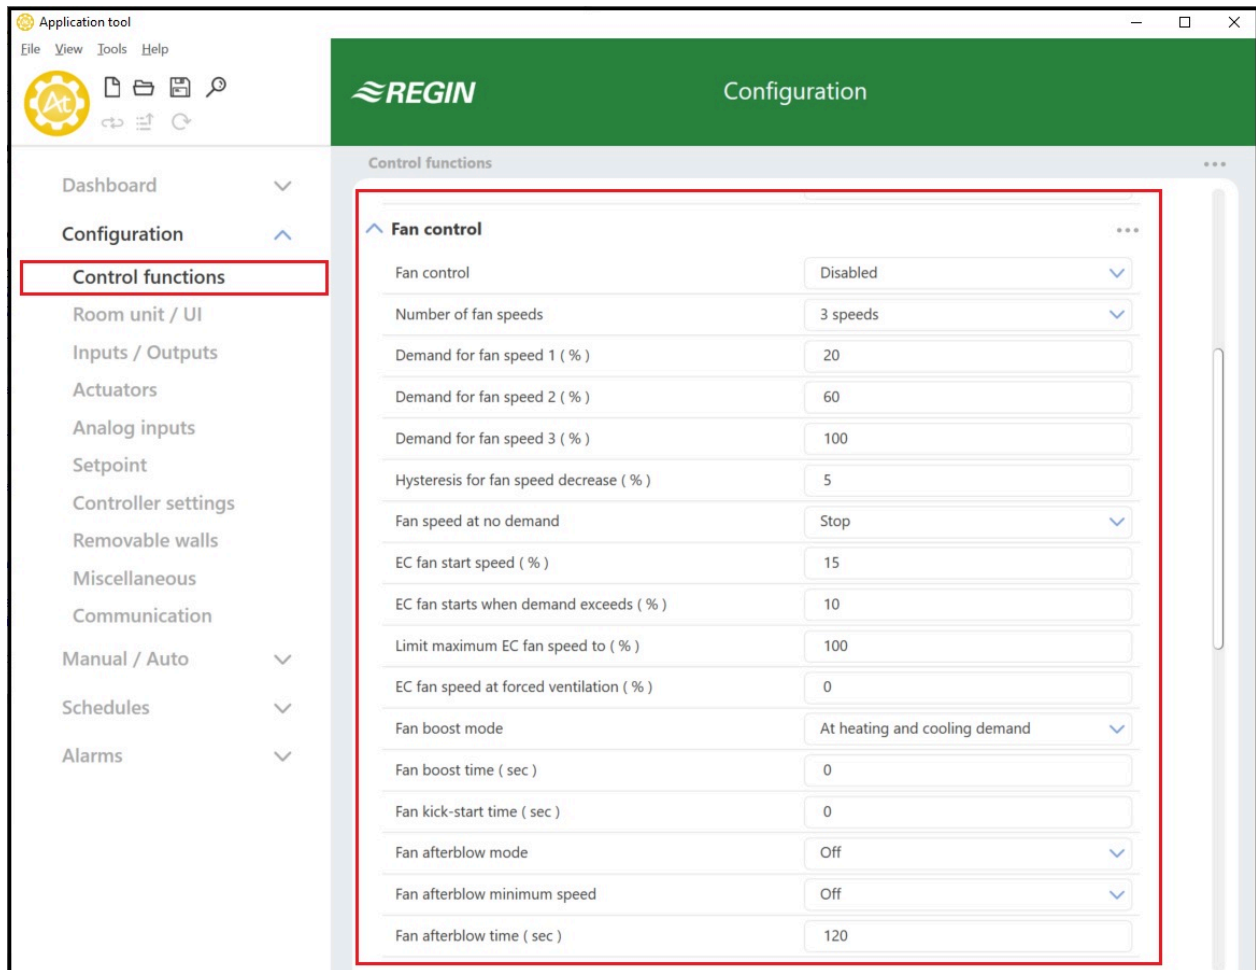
Application tool
File View Tools Help

REGIN
Configuration

Dashboard
Configuration
Control functions
Room unit / UI
Inputs / Outputs
Actuators
Analog inputs
Setpoint
Controller settings
Removable walls
Miscellaneous
Communication
Manual / Auto
Schedules
Alarms

Control functions

Fan control

| | |
|---|---|
| Fan control | Disabled |
| Number of fan speeds | 3 speeds |
| Demand for fan speed 1 ( % ) | 20 |
| Demand for fan speed 2 ( % ) | 60 |
| Demand for fan speed 3 ( % ) | 100 |
| Hysteresis for fan speed decrease ( % ) | 5 |
| Fan speed at no demand | Stop |
| EC fan start speed ( % ) | 15 |
| EC fan starts when demand exceeds ( % ) | 10 |
| Limit maximum EC fan speed to ( % ) | 100 |
| EC fan speed at forced ventilation ( % ) | 0 |
| Fan boost mode | At heating and cooling demand |
| Fan boost time ( sec ) | 0 |
| Fan kick-start time ( sec ) | 0 |
| Fan afterblow mode | Off |
| Fan afterblow minimum speed | Off |
| Fan afterblow time ( sec ) | 120 |